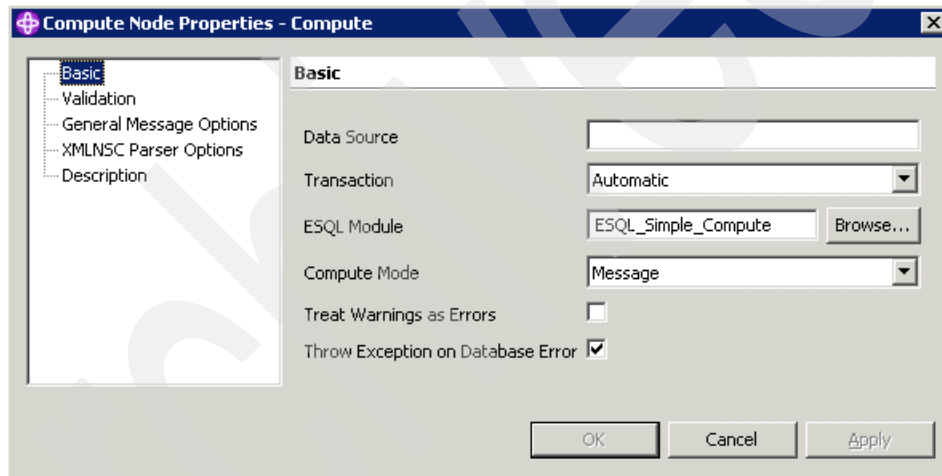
Compute Node Properties - Compute

Basic
Validation
General Message Options
XMLNSC Parser Options
Description

Basic

Data Source

Transaction Automatic

ESQL Module ESQL_Simple_Compute Browse...

Compute Mode Message

Treat Warnings as Errors

Throw Exception on Database Error

OK Cancel Apply